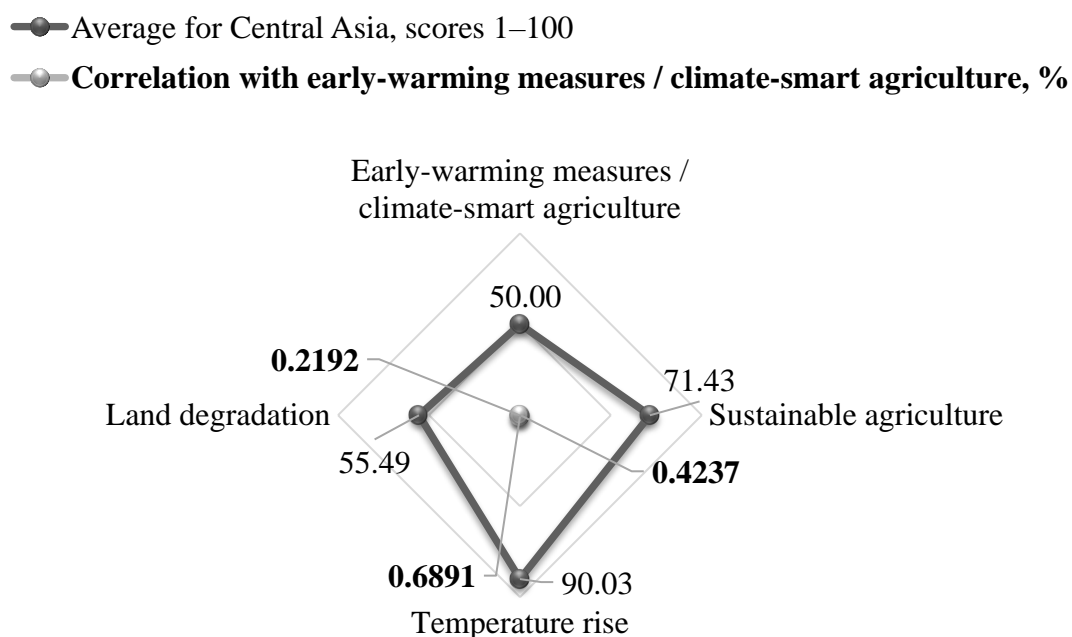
Average for Central Asia, scores 1–100

**Correlation with early-warming measures / climate-smart agriculture, %**

Early-warming measures / climate-smart agriculture

50.00

**0.2192**

71.43

Land degradation

Sustainable agriculture

55.49

**0.4237**

**0.6891**

90.03

Temperature rise